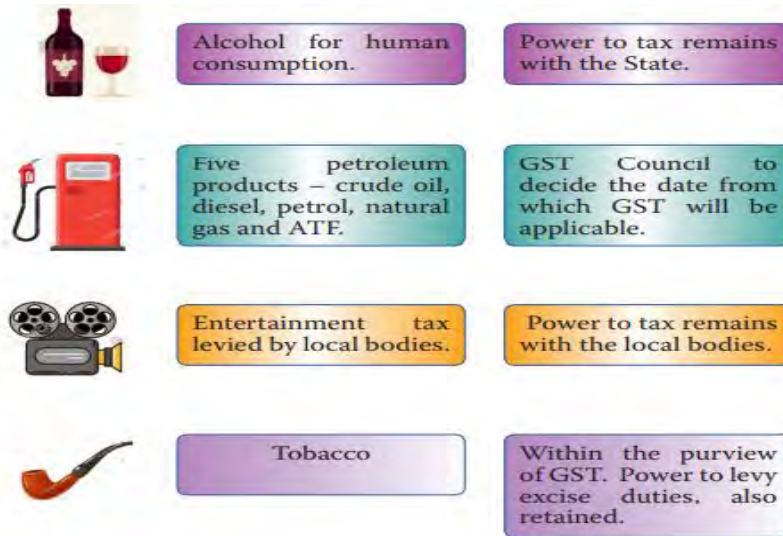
Alcohol for human consumption.

Power to tax remains with the State.

Five petroleum products – crude oil, diesel, petrol, natural gas and ATF.

GST Council to decide the date from which GST will be applicable.

Entertainment tax levied by local bodies.

Power to tax remains with the local bodies.

Tobacco

Within the purview of GST. Power to levy excise duties also retained.